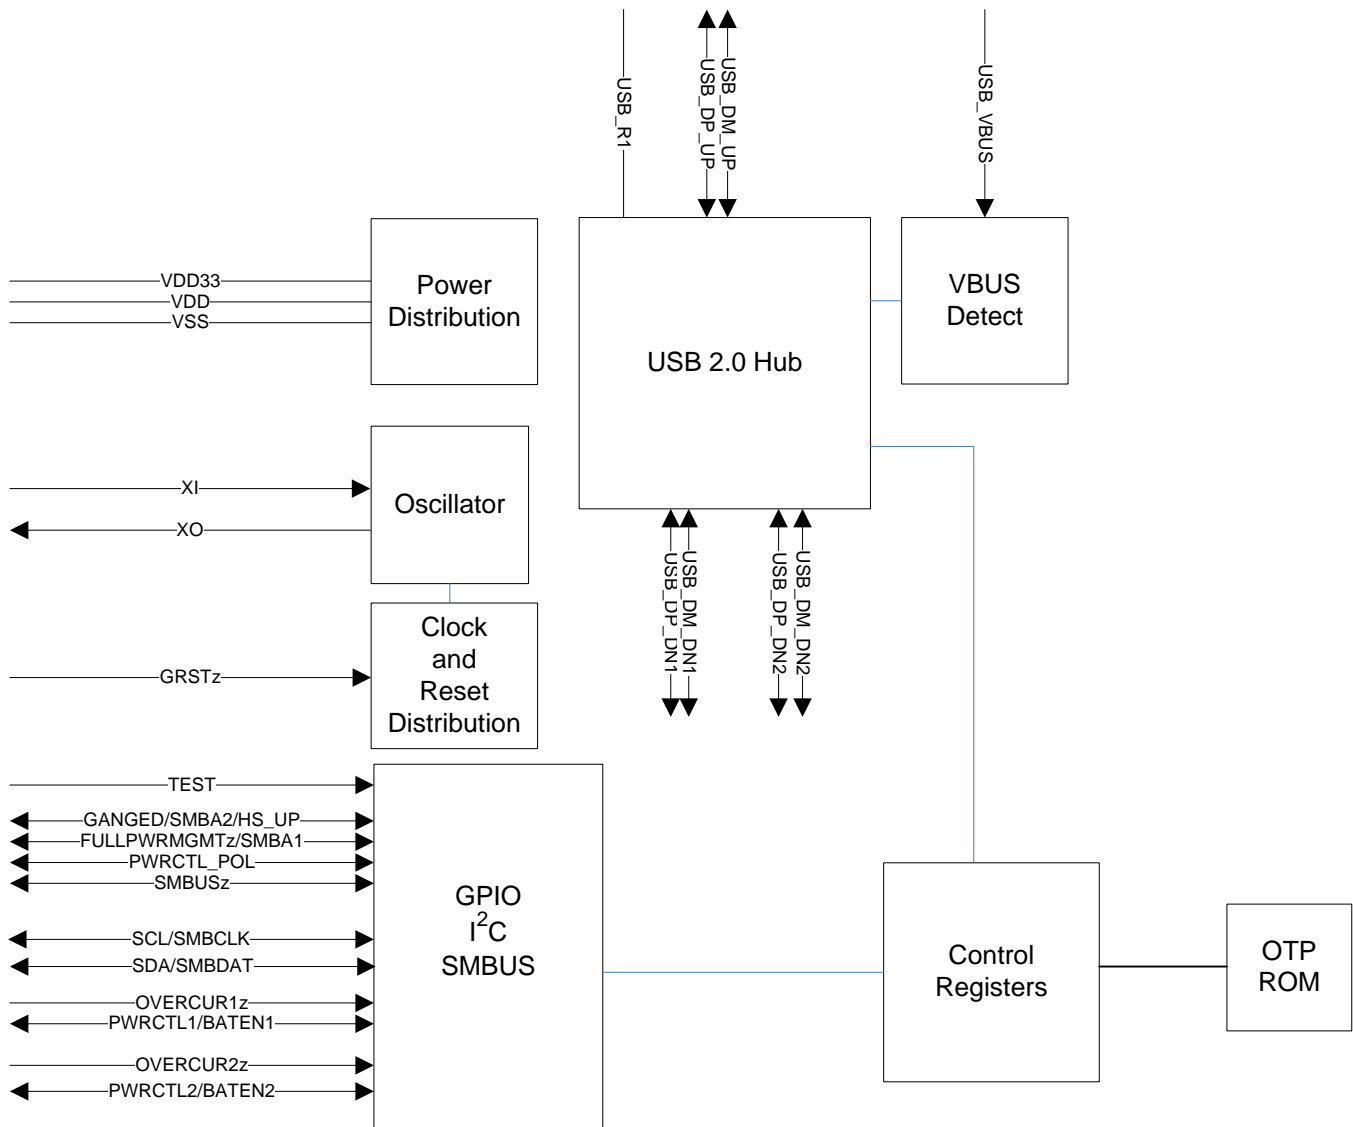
USB_R1
USB_DP_UP
USB_DM_UP
USB_VBUS

VDD33
VDD
VSS

Power Distribution

USB 2.0 Hub

VBUS Detect

XI
XO

Oscillator

USB_DP_DN1
USB_DM_DN1
USB_DP_DN2
USB_DM_DN2

GRSTz

Clock and Reset Distribution

TEST
GANGED/SMBA2/HS_UP
FULLPWRMGMTz/SMBA1
PWRCTL_POL
SMBUSz
SCL/SMBCLK
SDA/SMBDAT
OVERCUR1z
PWRCTL1/BATEN1
OVERCUR2z
PWRCTL2/BATEN2

GPIO
$I^2C$
SMBUS

Control Registers

OTP ROM